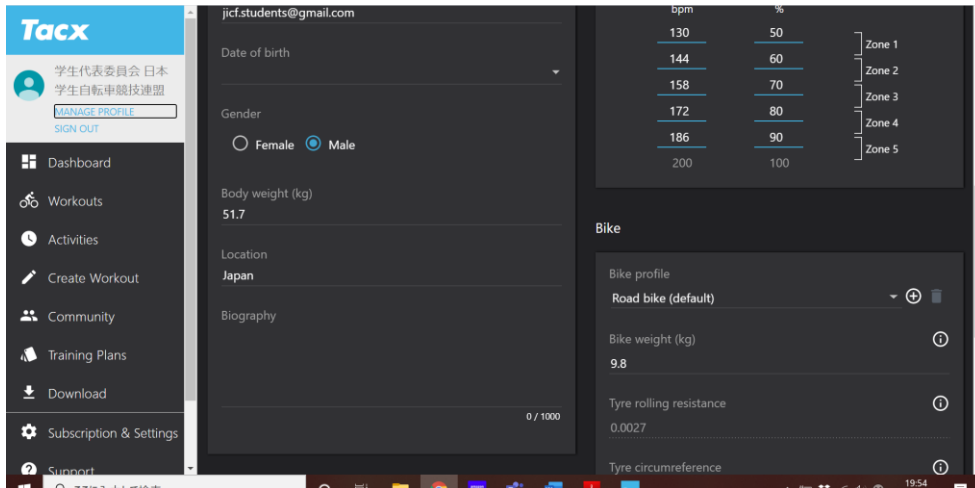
Tacx

学生代表委員会 日本学生自転車競技連盟
MANAGE PROFILE
SIGN OUT

Dashboard
Workouts
Activities
Create Workout
Community
Training Plans
Download
Subscription & Settings
Support

jicf.students@gmail.com

Date of birth

Gender
Female
Male

Body weight (kg)
51.7

Location
Japan

Biography

0 / 1000

| bpm | % | |
|---|---|---|
| 130 | 50 | Zone 1 |
| 144 | 60 | Zone 2 |
| 158 | 70 | Zone 3 |
| 172 | 80 | Zone 4 |
| 186 | 90 | Zone 5 |
| 200 | 100 | |

Bike

Bike profile
Road bike (default)

Bike weight (kg)
9.8

Tyre rolling resistance
0.0027

Tyre circumreference

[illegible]

19:54